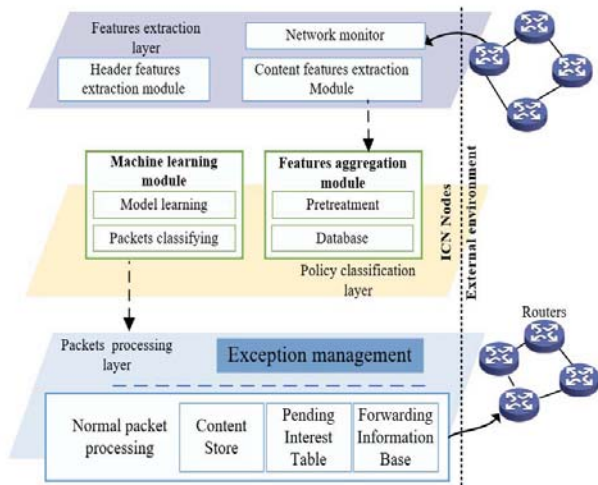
Features extraction layer

Network monitor

Header features extraction module

Content features extraction Module

Machine learning module

Model learning

Packets classifying

Features aggregation module

Pretreatment

Database

Policy classification layer

ICN Nodes

External environment

Routers

Packets processing layer

Exception management

Normal packet processing

Content Store

Pending Interest Table

Forwarding Information Base